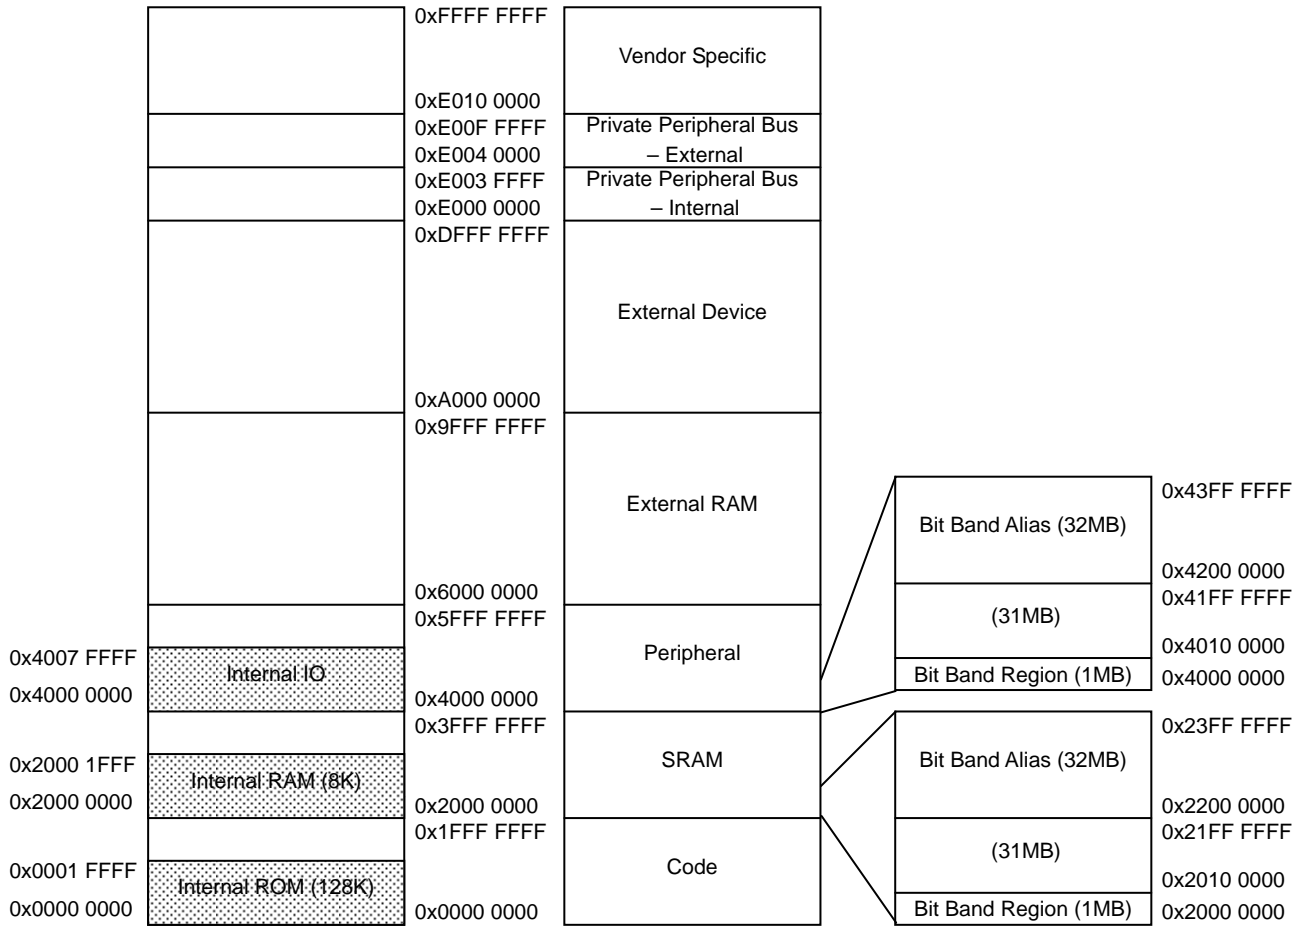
0xFFFF FFFF
Vendor Specific
0xE010 0000
0xE00F FFFF
Private Peripheral Bus – External
0xE004 0000
0xE003 FFFF
Private Peripheral Bus – Internal
0xE000 0000
0xDFFF FFFF
External Device
0xA000 0000
0x9FFF FFFF
External RAM
0x6000 0000
0x5FFF FFFF
Peripheral
0x4007 FFFF
Internal IO
0x4000 0000
0x4000 0000
0x3FFF FFFF
SRAM
0x2000 1FFF
Internal RAM (8K)
0x2000 0000
0x2000 0000
0x1FFF FFFF
Code
0x0001 FFFF
Internal ROM (128K)
0x0000 0000
0x0000 0000

Bit Band Alias (32MB)
0x43FF FFFF
0x4200 0000
0x41FF FFFF
(31MB)
0x4010 0000
Bit Band Region (1MB)
0x4000 0000

Bit Band Alias (32MB)
0x23FF FFFF
0x2200 0000
0x21FF FFFF
(31MB)
0x2010 0000
Bit Band Region (1MB)
0x2000 0000